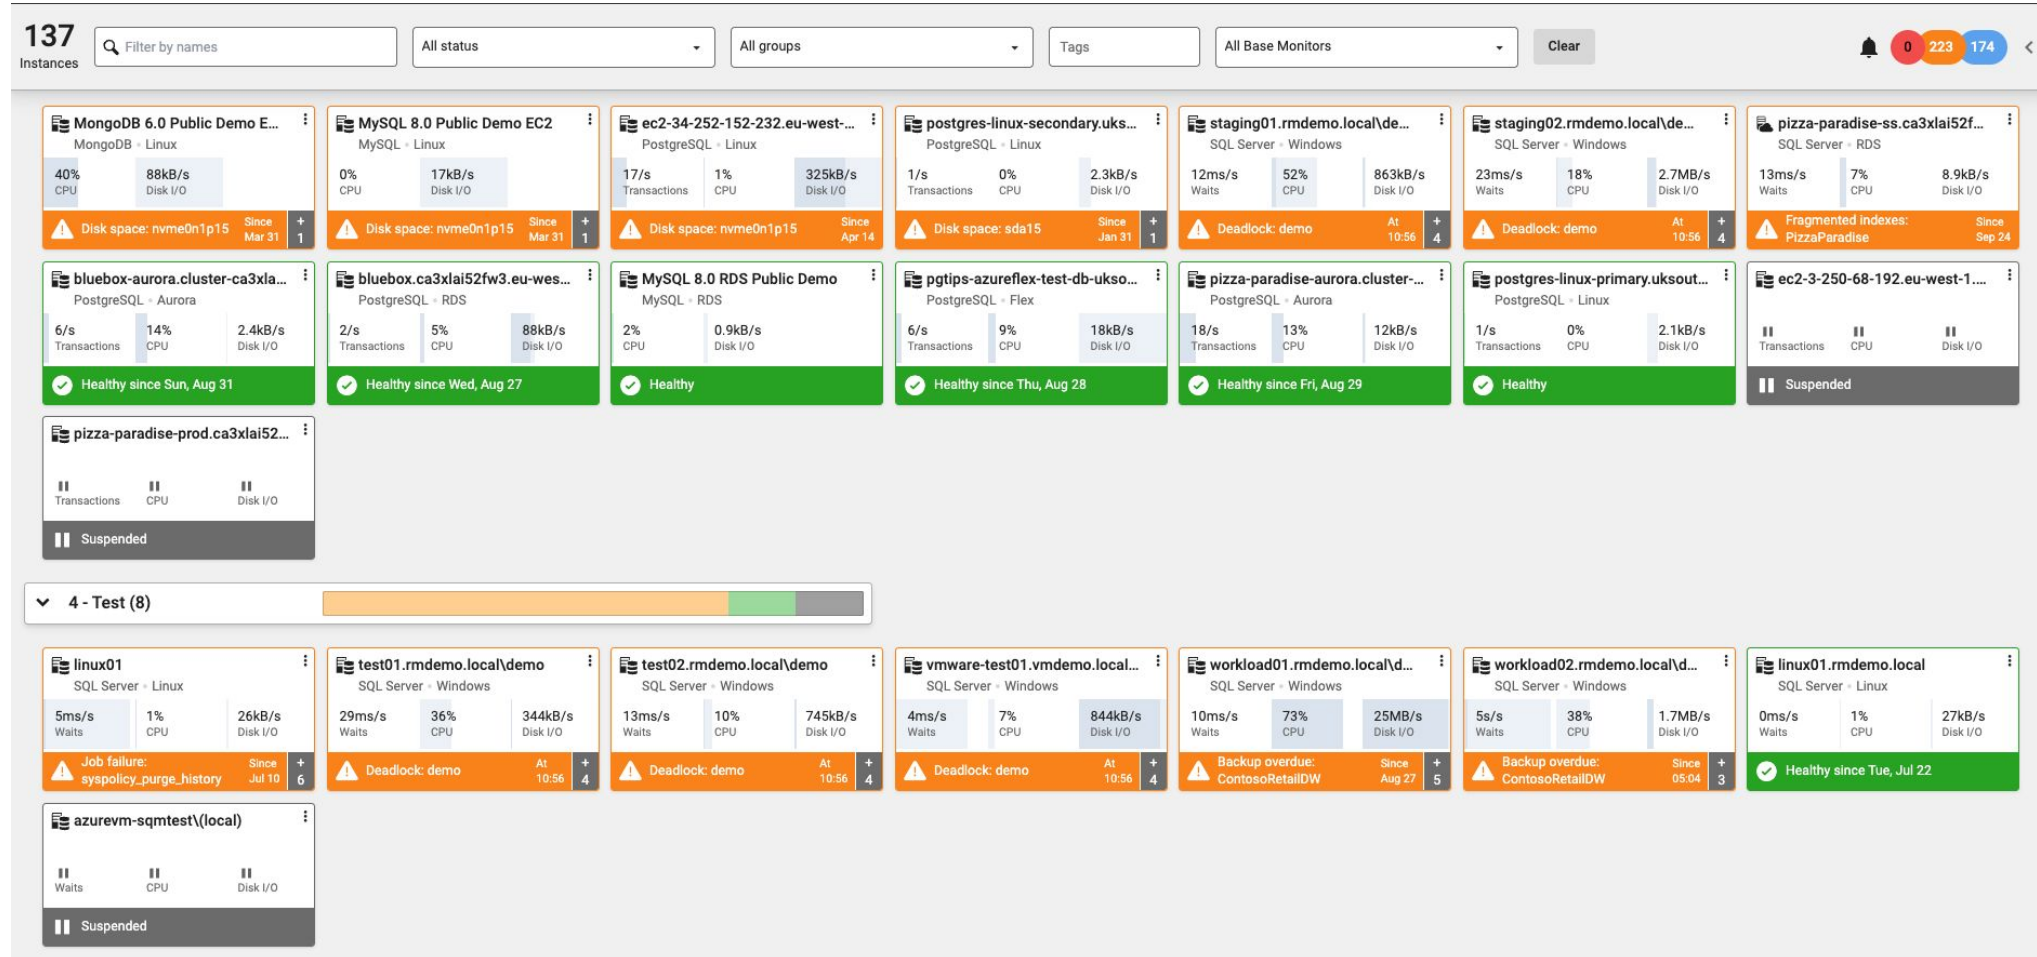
137
Instances

Filter by names
All status
All groups
Tags
All Base Monitors
Clear
0 223 174

MongoDB 6.0 Public Demo E...
MongoDB · Linux
40% CPU
88kB/s Disk I/O
Disk space: nvme0n1p15 Since Mar 31 + 1

MySQL 8.0 Public Demo EC2
MySQL · Linux
0% CPU
17kB/s Disk I/O
Disk space: nvme0n1p15 Since Mar 31 + 1

ec2-34-252-152-232.eu-west-...
PostgreSQL · Linux
17/s Transactions
1% CPU
325kB/s Disk I/O
Disk space: nvme0n1p15 Since Apr 14

postgres-linux-secondary.uks...
PostgreSQL · Linux
1/s Transactions
0% CPU
2.3kB/s Disk I/O
Disk space: sda15 Since Jan 31 + 1

staging01.rmdemo.local\de...
SQL Server · Windows
12ms/s Waits
52% CPU
863kB/s Disk I/O
Deadlock: demo At 10:56 + 4

staging02.rmdemo.local\de...
SQL Server · Windows
23ms/s Waits
18% CPU
2.7MB/s Disk I/O
Deadlock: demo At 10:56 + 4

pizza-paradise-ss.ca3xlai52f...
SQL Server · RDS
13ms/s Waits
7% CPU
8.9kB/s Disk I/O
Fragmented indexes: PizzaParadise Since Sep 24

bluebox-aurora.cluster-ca3xla...
PostgreSQL · Aurora
6/s Transactions
14% CPU
2.4kB/s Disk I/O
Healthy since Sun, Aug 31

bluebox.ca3xlai52fw3.eu-wes...
PostgreSQL · RDS
2/s Transactions
5% CPU
88kB/s Disk I/O
Healthy since Wed, Aug 27

MySQL 8.0 RDS Public Demo
MySQL · RDS
2% CPU
0.9kB/s Disk I/O
Healthy

pgtips-azureflex-test-db-ukso...
PostgreSQL · Flex
6/s Transactions
9% CPU
18kB/s Disk I/O
Healthy since Thu, Aug 28

pizza-paradise-aurora.cluster-...
PostgreSQL · Aurora
18/s Transactions
13% CPU
12kB/s Disk I/O
Healthy since Fri, Aug 29

postgres-linux-primary.uksout...
PostgreSQL · Linux
1/s Transactions
0% CPU
2.1kB/s Disk I/O
Healthy

ec2-3-250-68-192.eu-west-1....
Transactions
CPU
Disk I/O
Suspended

pizza-paradise-prod.ca3xlai52...
Transactions
CPU
Disk I/O
Suspended

4 - Test (8)

linux01
SQL Server · Linux
5ms/s Waits
1% CPU
26kB/s Disk I/O
Job failure: syspolicy_purge_history Since Jul 10 + 6

test01.rmdemo.local\demo
SQL Server · Windows
29ms/s Waits
36% CPU
344kB/s Disk I/O
Deadlock: demo At 10:56 + 4

test02.rmdemo.local\demo
SQL Server · Windows
13ms/s Waits
10% CPU
745kB/s Disk I/O
Deadlock: demo At 10:56 + 4

vmware-test01.vmdemo.local...
SQL Server · Windows
4ms/s Waits
7% CPU
844kB/s Disk I/O
Deadlock: demo At 10:56 + 4

workload01.rmdemo.local\d...
SQL Server · Windows
10ms/s Waits
73% CPU
25MB/s Disk I/O
Backup overdue: ContosoRetailDW Since Aug 27 + 5

workload02.rmdemo.local\d...
SQL Server · Windows
5s/s Waits
38% CPU
1.7MB/s Disk I/O
Backup overdue: ContosoRetailDW Since 05:04 + 3

linux01.rmdemo.local
SQL Server · Linux
0ms/s Waits
1% CPU
27kB/s Disk I/O
Healthy since Tue, Jul 22

azurevm-sqmtest\(local)
Waits
CPU
Disk I/O
Suspended